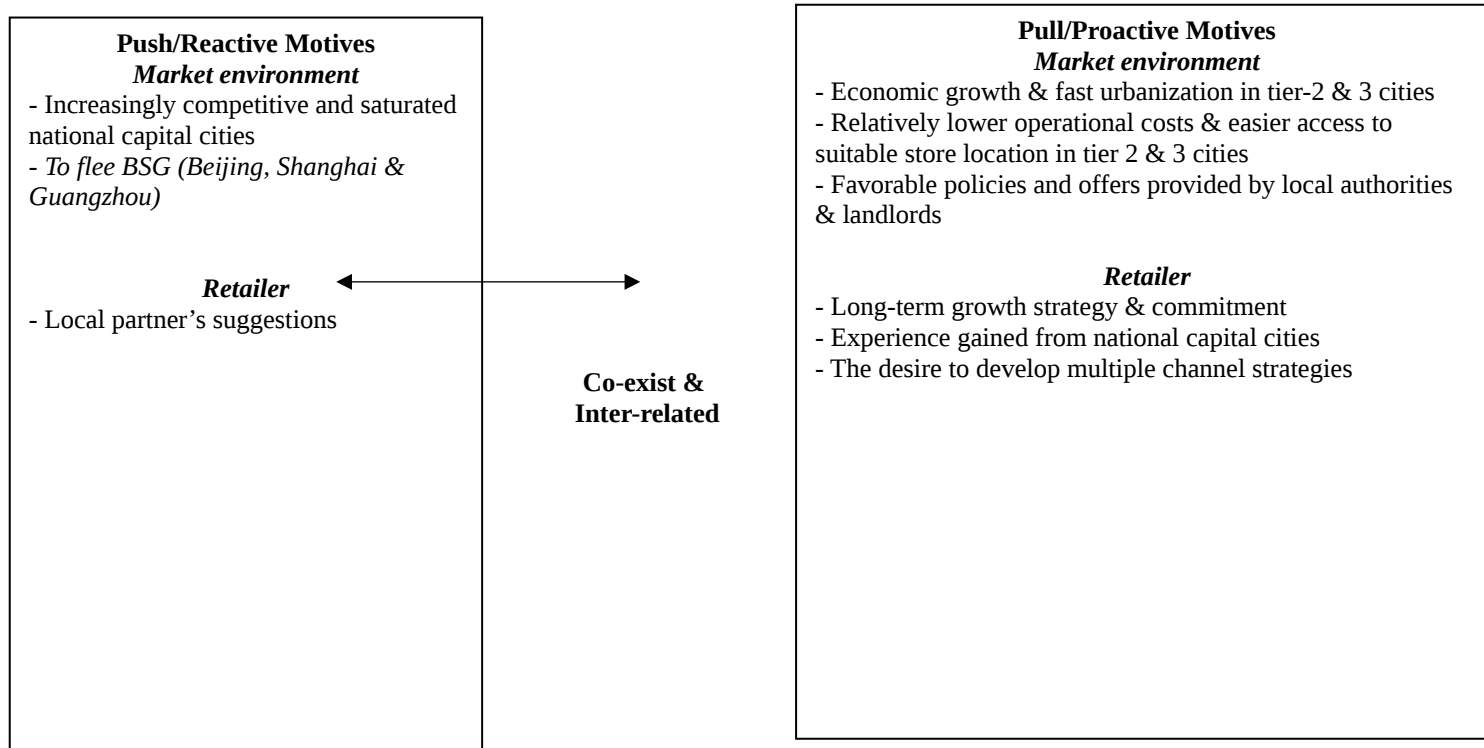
Push/Reactive Motives
Market environment
- Increasingly competitive and saturated national capital cities
- To flee BSG (Beijing, Shanghai & Guangzhou)

Retailer
- Local partner's suggestions

Co-exist & Inter-related

Pull/Proactive Motives
Market environment
- Economic growth & fast urbanization in tier-2 & 3 cities
- Relatively lower operational costs & easier access to suitable store location in tier 2 & 3 cities
- Favorable policies and offers provided by local authorities & landlords

Retailer
- Long-term growth strategy & commitment
- Experience gained from national capital cities
- The desire to develop multiple channel strategies